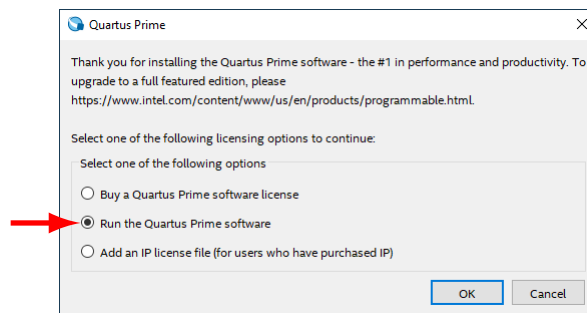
Quartus Prime

Thank you for installing the Quartus Prime software - the #1 in performance and productivity. To upgrade to a full featured edition, please https://www.intel.com/content/www/us/en/products/programmable.html.

Select one of the following licensing options to continue:

Select one of the following options

Buy a Quartus Prime software license

Run the Quartus Prime software

Add an IP license file (for users who have purchased IP)

OK

Cancel